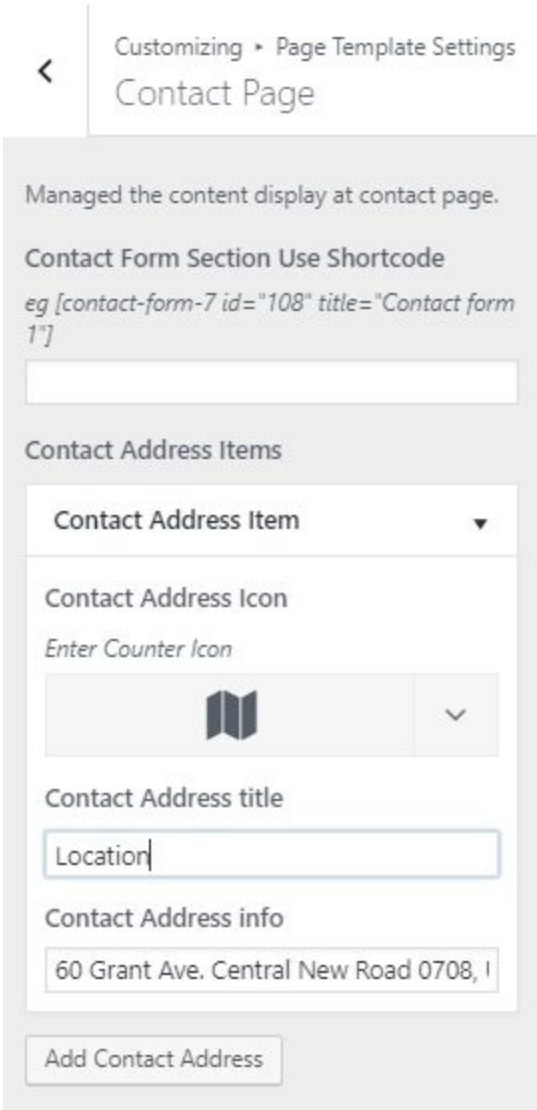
Customizing ▸ Page Template Settings
Contact Page

Managed the content display at contact page.

Contact Form Section Use Shortcode

eg [contact-form-7 id="108" title="Contact form 1"]

Contact Address Items

Contact Address Item

Contact Address Icon

Enter Counter Icon

Contact Address title

Location

Contact Address info

60 Grant Ave. Central New Road 0708, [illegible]

Add Contact Address